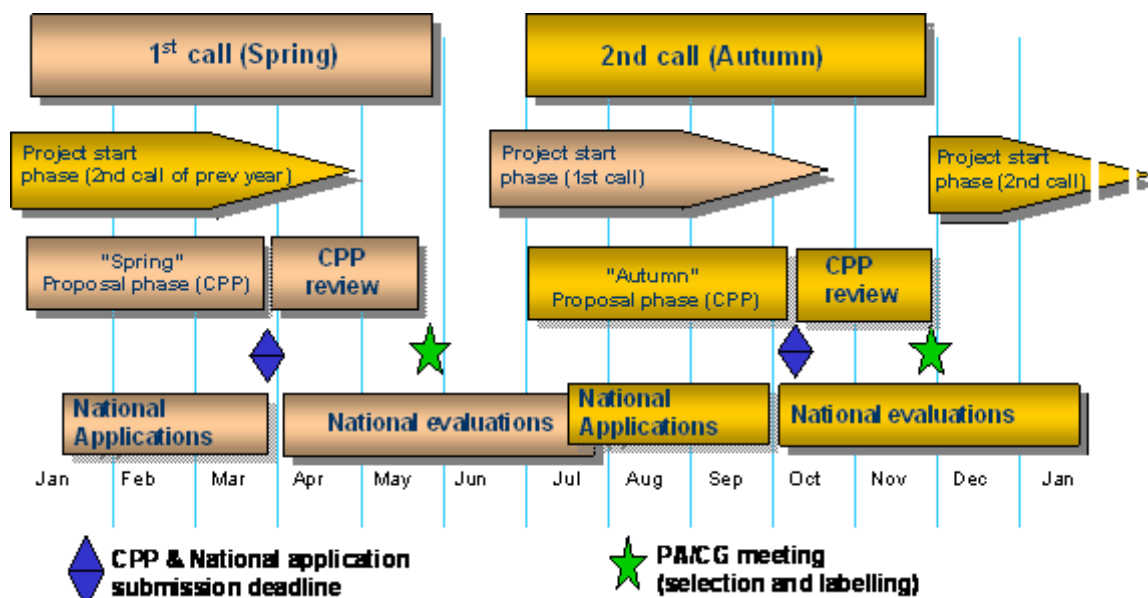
1$^{st}$ call (Spring)

2nd call (Autumn)

Project start phase (2nd call of prev year)

Project start phase (1st call)

Project start phase (2nd call)

"Spring" Proposal phase (CPP)

CPP review

"Autumn" Proposal phase (CPP)

CPP review

National Applications

National evaluations

National Applications

National evaluations

Jan Feb Mar Apr May Jun Jul Aug Sep Oct Nov Dec Jan

CPP & National application submission deadline

PA/CG meeting (selection and labelling)